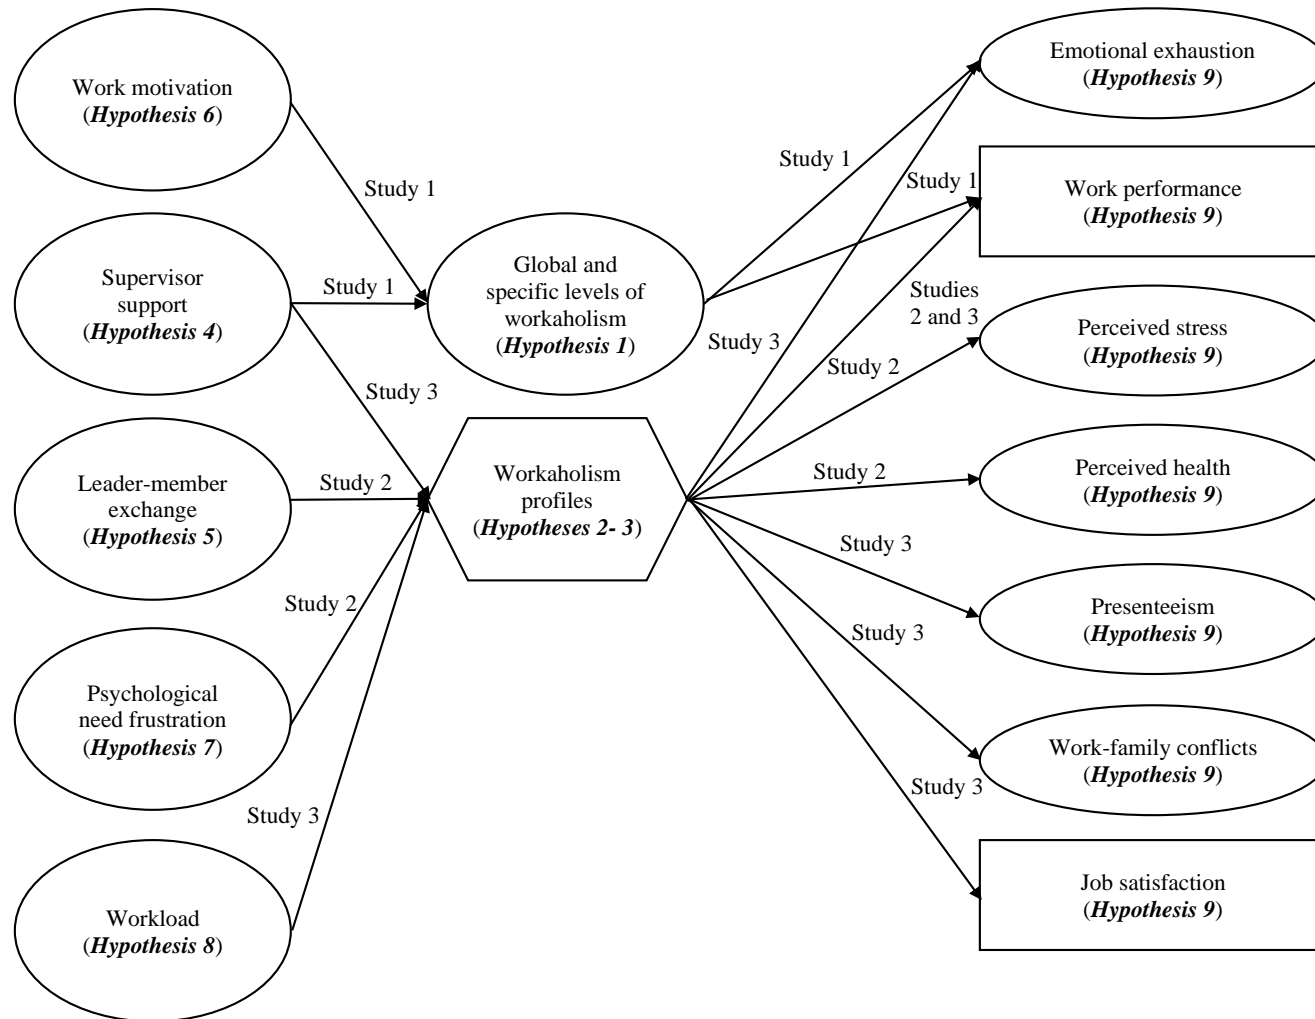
Work motivation
(*Hypothesis 6*)

Supervisor support
(*Hypothesis 4*)

Leader-member exchange
(*Hypothesis 5*)

Psychological need frustration
(*Hypothesis 7*)

Workload
(*Hypothesis 8*)

Study 1

Study 1

Study 3

Study 2

Study 2

Study 3

Global and specific levels of workaholism
(*Hypothesis 1*)

Workaholism profiles
(*Hypotheses 2- 3*)

Study 1

Study 1

Study 3

Studies 2 and 3

Study 2

Study 2

Study 3

Study 3

Study 3

Emotional exhaustion
(*Hypothesis 9*)

Work performance
(*Hypothesis 9*)

Perceived stress
(*Hypothesis 9*)

Perceived health
(*Hypothesis 9*)

Presenteeism
(*Hypothesis 9*)

Work-family conflicts
(*Hypothesis 9*)

Job satisfaction
(*Hypothesis 9*)